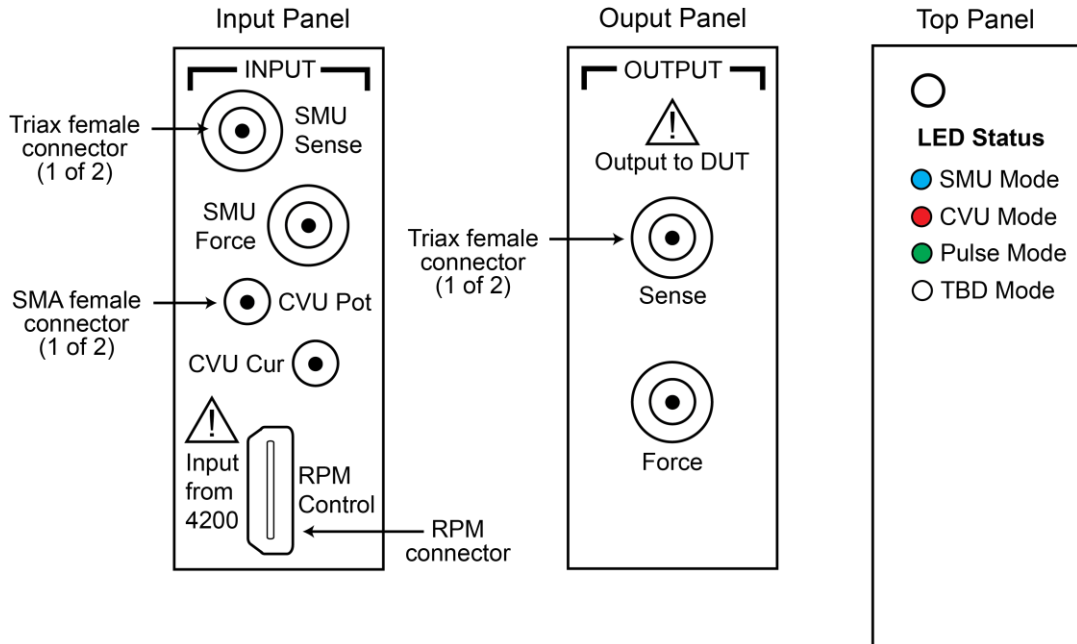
Input Panel

INPUT

Triax female connector (1 of 2)

SMU Sense

SMU Force

SMA female connector (1 of 2)

CVU Pot

CVU Cur

Input from 4200

RPM Control

RPM connector

Ouput Panel

OUTPUT

Output to DUT

Triax female connector (1 of 2)

Sense

Force

Top Panel

LED Status

SMU Mode

CVU Mode

Pulse Mode

TBD Mode